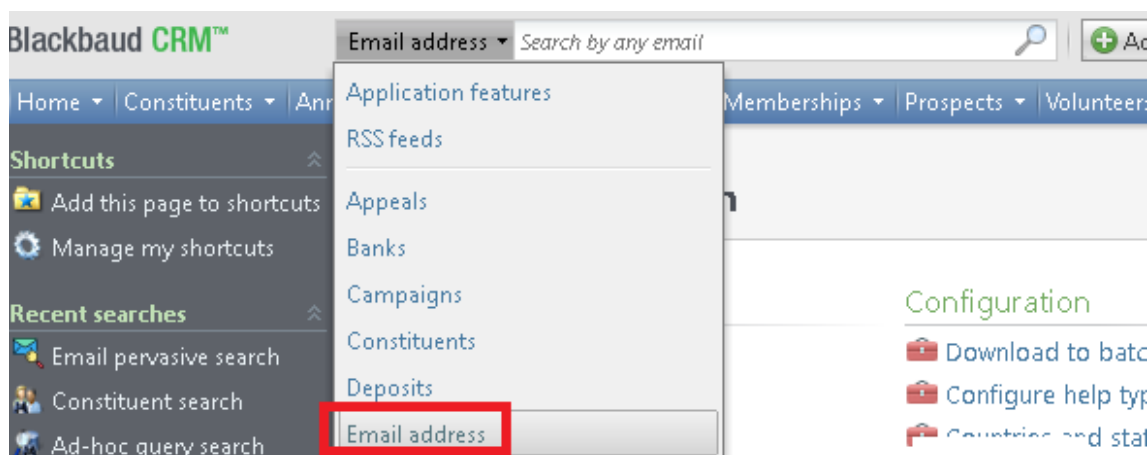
Blackbaud CRM™

Email address ▾ Search by any email

Ad

Home ▾ Constituents ▾ Ann

Memberships ▾ Prospects ▾ Volunteers

Application features
RSS feeds
Appeals
Banks
Campaigns
Constituents
Deposits
Email address

Shortcuts
Add this page to shortcuts
Manage my shortcuts

Recent searches
Email pervasive search
Constituent search
Ad-hoc query search

n

Configuration
Download to batc
Configure help typ
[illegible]